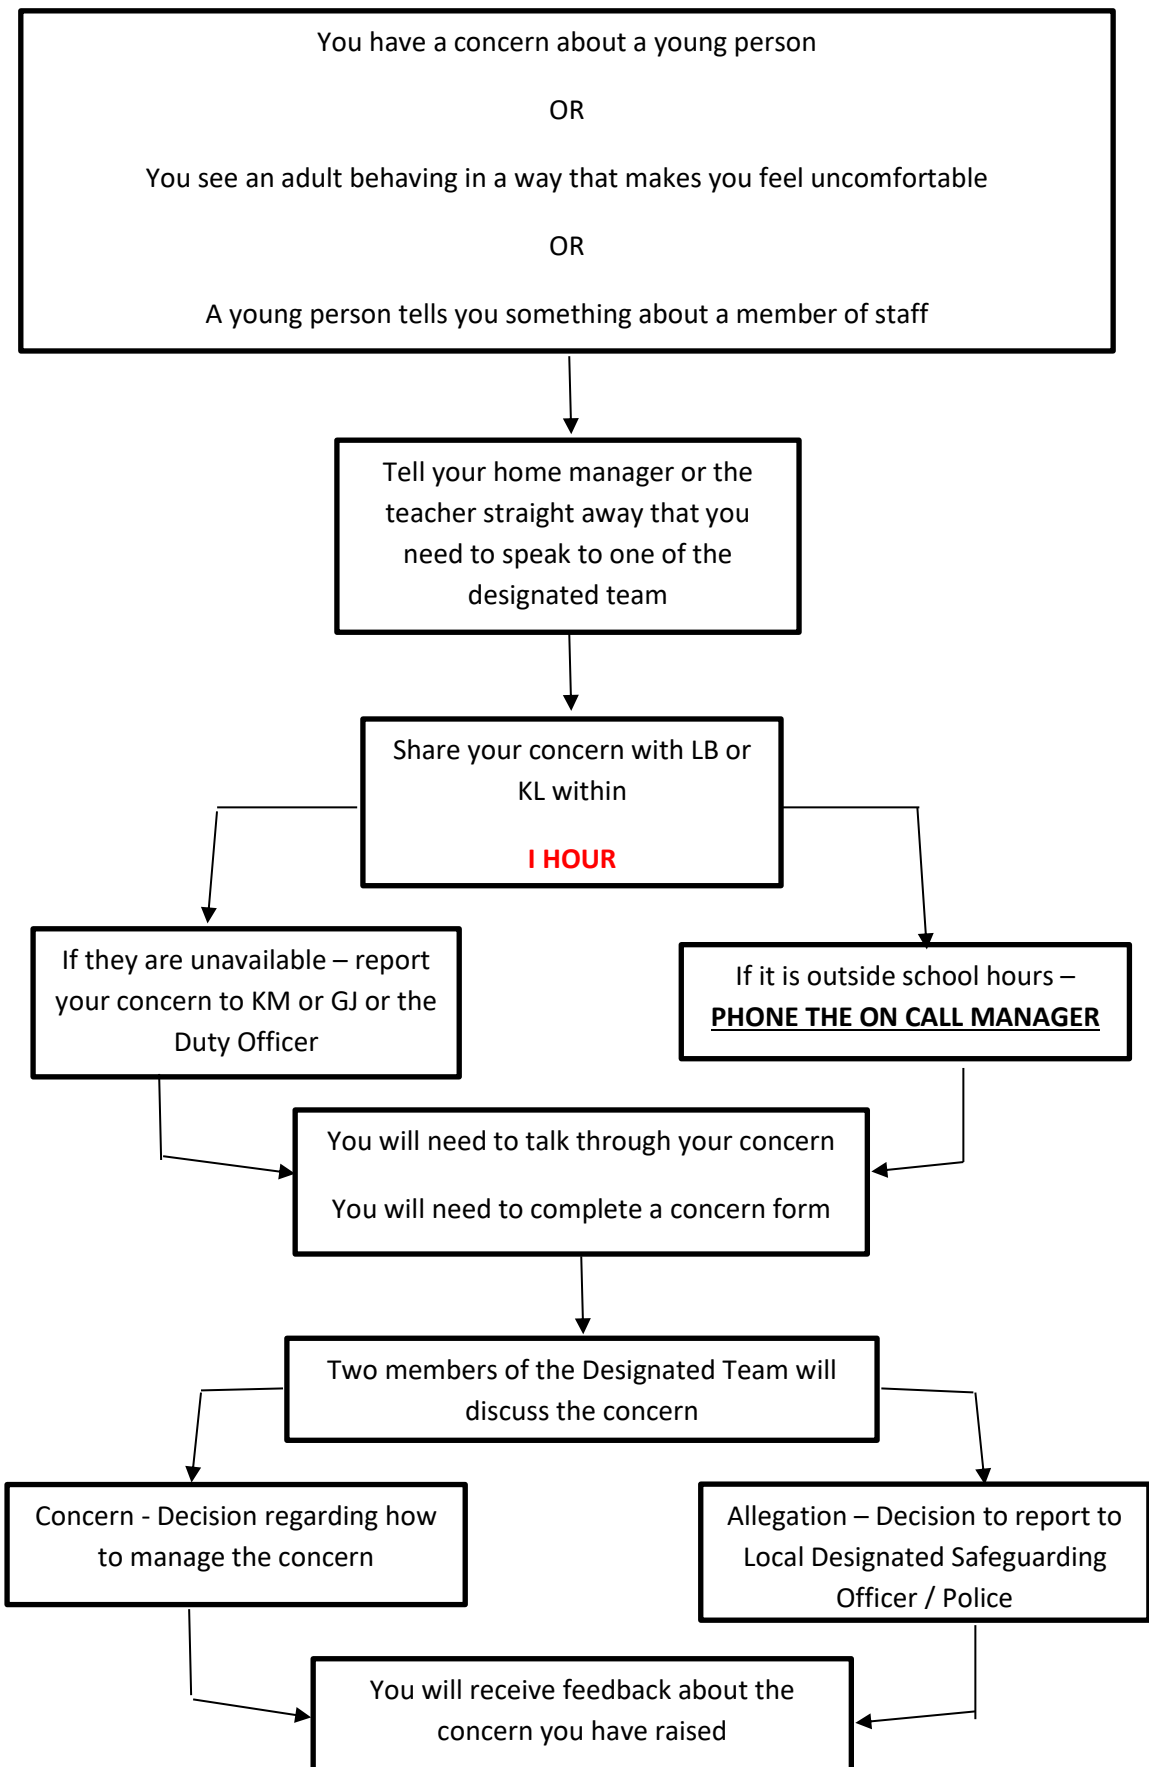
You have a concern about a young person

OR

You see an adult behaving in a way that makes you feel uncomfortable

OR

A young person tells you something about a member of staff

Tell your home manager or the teacher straight away that you need to speak to one of the designated team

Share your concern with LB or KL within

I HOUR

If they are unavailable – report your concern to KM or GJ or the Duty Officer

If it is outside school hours – PHONE THE ON CALL MANAGER

You will need to talk through your concern

You will need to complete a concern form

Two members of the Designated Team will discuss the concern

Concern - Decision regarding how to manage the concern

Allegation – Decision to report to Local Designated Safeguarding Officer / Police

You will receive feedback about the concern you have raised